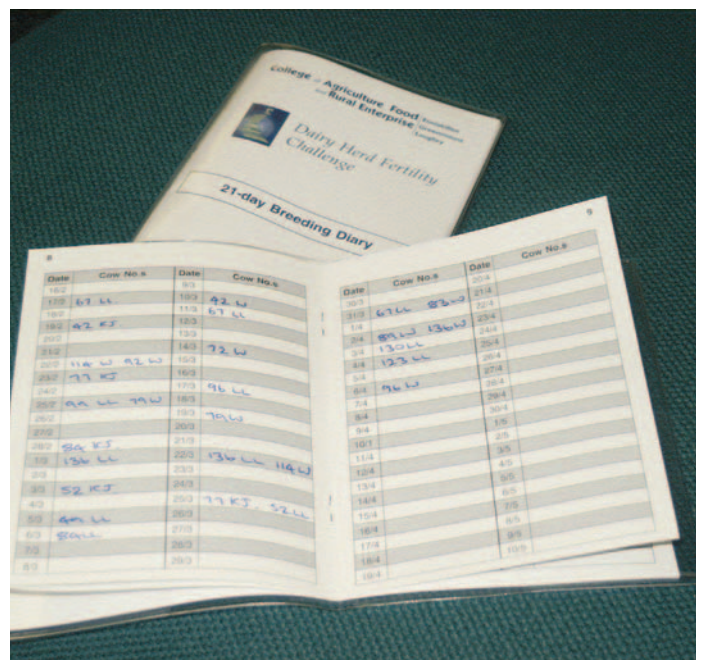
College of Agriculture Food and Rural Enterprise

Dairy Herd Fertility Challenge

21-day Breeding Diary

8

| Date | Cow No.s | Date | Cow No.s |
|---|---|---|---|
| 16/2 | | 9/3 | |
| 17/2 | 67 LL | 10/3 | 92 W |
| 18/2 | | 11/3 | 67 LL |
| 19/2 | 92 KJ | 12/3 | |
| 20/2 | | 13/3 | |
| 21/2 | | 14/3 | 92 W |
| 22/2 | 114 W 92 W | 15/3 | |
| 23/2 | 77 KJ | 16/3 | |
| 24/2 | | 17/3 | 96 LL |
| 25/2 | 99 LL 79 W | 18/3 | |
| 26/2 | | 19/3 | 79 W |
| 27/2 | | 20/3 | |
| 28/2 | 84 KJ | 21/3 | |
| 1/3 | 136 LL | 22/3 | 136 LL 114 W |
| 2/3 | | 23/3 | |
| 3/3 | 52 KJ | 24/3 | |
| 4/3 | | 25/3 | 77 KJ 52 LL |
| 5/3 | 89 LL | 26/3 | |
| 6/3 | 80 LL | 27/3 | |
| 7/3 | | 28/3 | |
| 8/3 | | 29/3 | |

9

| Date | Cow No.s | Date | Cow No.s |
|---|---|---|---|
| 30/3 | | 20/4 | |
| 31/3 | 67 LL 83 W | 21/4 | |
| 1/4 | | 22/4 | |
| 2/4 | 89 W 136 W | 23/4 | |
| 3/4 | 130 LL | 24/4 | |
| 4/4 | 123 LL | 25/4 | |
| 5/4 | | 26/4 | |
| 6/4 | 96 W | 27/4 | |
| 7/4 | | 28/4 | |
| 8/4 | | 29/4 | |
| 9/4 | | 30/4 | |
| 10/4 | | 1/5 | |
| 11/4 | | 2/5 | |
| 12/4 | | 3/5 | |
| 13/4 | | 4/5 | |
| 14/4 | | 5/5 | |
| 15/4 | | 6/5 | |
| 16/4 | | 7/5 | |
| 17/4 | | 8/5 | |
| 18/4 | | 9/5 | |
| 19/4 | | 10/5 | |